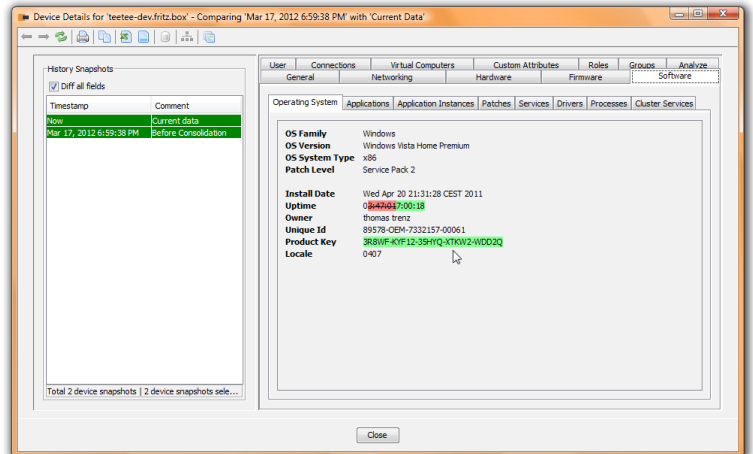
Device Details for 'teetee-dev.fritz.box' - Comparing 'Mar 17, 2012 6:59:38 PM' with 'Current Data'

History Snapshots

Diff all fields

| Timestamp | Comment |
|---|---|
| Now | Current data |
| Mar 17, 2012 6:59:38 PM | Before Consolidation |

Total 2 device snapshots | 2 device snapshots sele...

User | Connections | Virtual Computers | Custom Attributes | Roles | Groups | Analyze

General | Networking | Hardware | Firmware | Software

Operating System | Applications | Application Instances | Patches | Services | Drivers | Processes | Cluster Services

OS Family Windows
OS Version Windows Vista Home Premium
OS System Type x86
Patch Level Service Pack 2

Install Date Wed Apr 20 21:31:28 CEST 2011
Uptime 03:47:017:00:18
Owner thomas trenz
Unique Id 89578-OEM-7332157-00061
Product Key 3R8WF-KYF12-35HYQ-XTKW2-WDD2Q
Locale 0407

Close